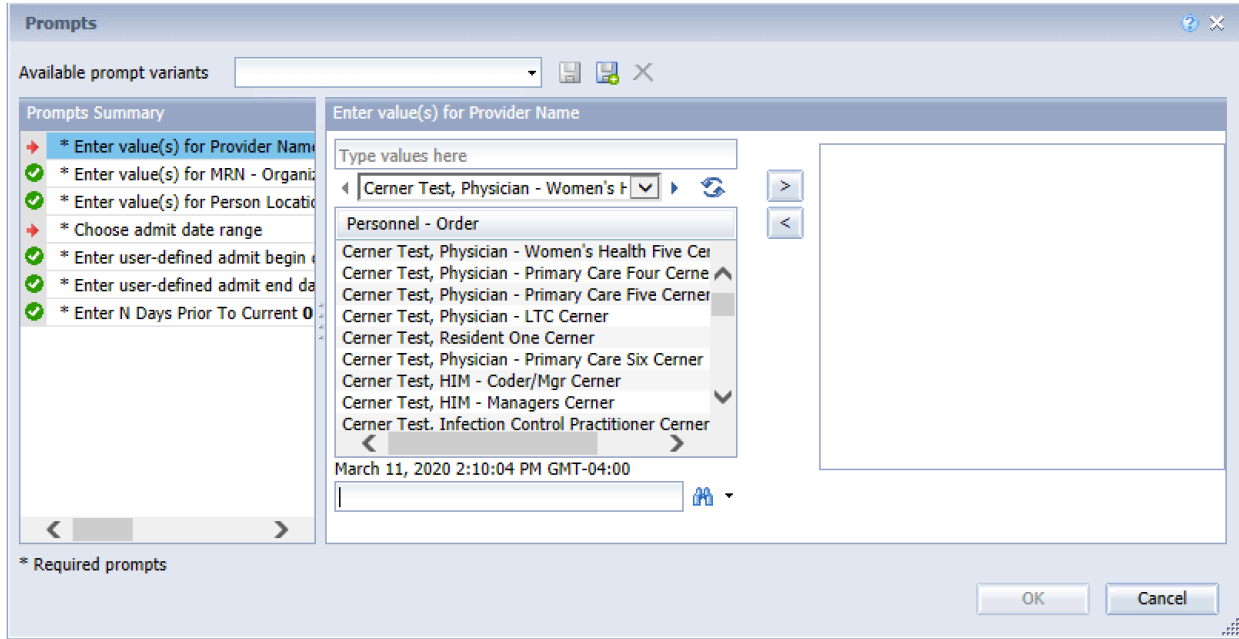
Prompts

Available prompt variants

Prompts Summary

* Enter value(s) for Provider Name
* Enter value(s) for MRN - Organiz
* Enter value(s) for Person Locatio
* Choose admit date range
* Enter user-defined admit begin
* Enter user-defined admit end da
* Enter N Days Prior To Current 0

Enter value(s) for Provider Name

Type values here

Cerner Test, Physician - Women's H

Personnel - Order

Cerner Test, Physician - Women's Health Five Cer
Cerner Test, Physician - Primary Care Four Cerne
Cerner Test, Physician - Primary Care Five Cerner
Cerner Test, Physician - LTC Cerner
Cerner Test, Resident One Cerner
Cerner Test, Physician - Primary Care Six Cerner
Cerner Test, HIM - Coder/Mgr Cerner
Cerner Test, HIM - Managers Cerner
Cerner Test, Infection Control Practitioner Cerner

March 11, 2020 2:10:04 PM GMT-04:00

>
<

* Required prompts

OK
Cancel